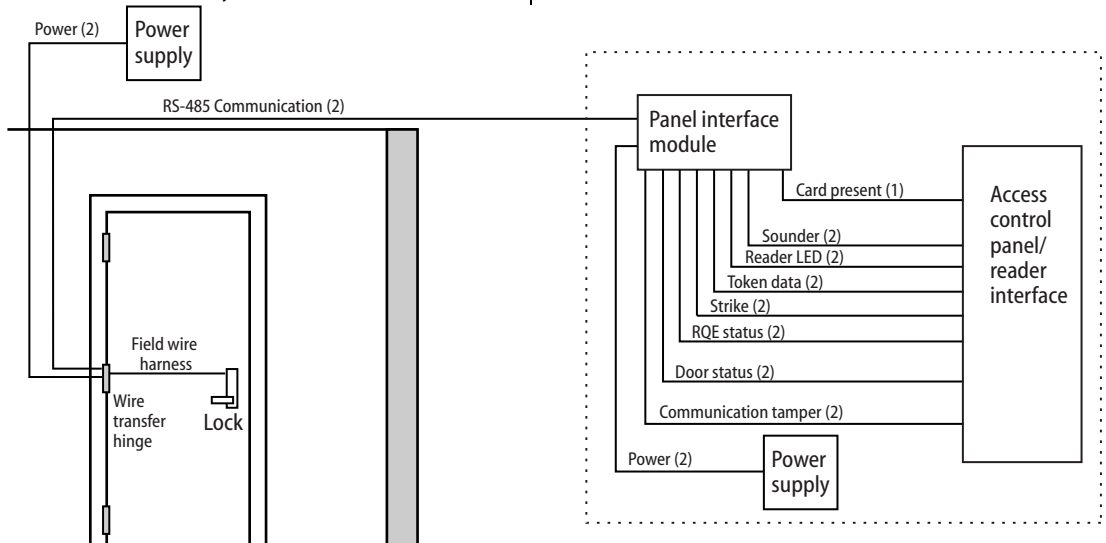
Power (2)

Power supply

RS-485 Communication (2)

Panel interface module

Card present (1)

Access control panel/ reader interface

Sounder (2)

Reader LED (2)

Token data (2)

Strike (2)

RQE status (2)

Field wire harness

Door status (2)

Wire transfer hinge

Lock

Communication tamper (2)

Power (2)

Power supply